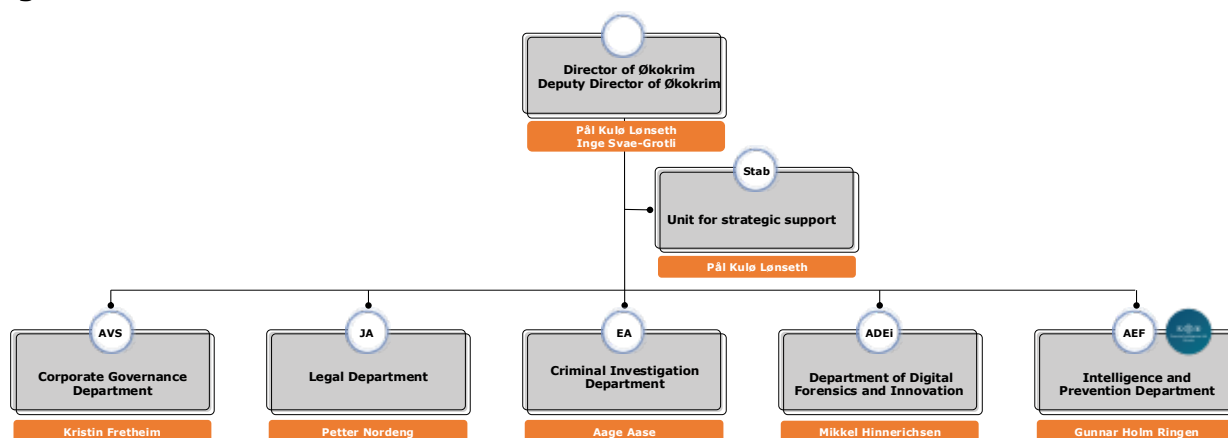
Director of Økokrim
Deputy Director of Økokrim

Pål Kulø Lønseth
Inge Svae-Grotli

Stab

Unit for strategic support

Pål Kulø Lønseth

AVS

Corporate Governance Department

Kristin Fretheim

JA

Legal Department

Petter Nordeng

EA

Criminal Investigation Department

Aage Aase

ADEi

Department of Digital Forensics and Innovation

Mikkel Hinnerichsen

AEF

Intelligence and Prevention Department

Gunnar Holm Ringen